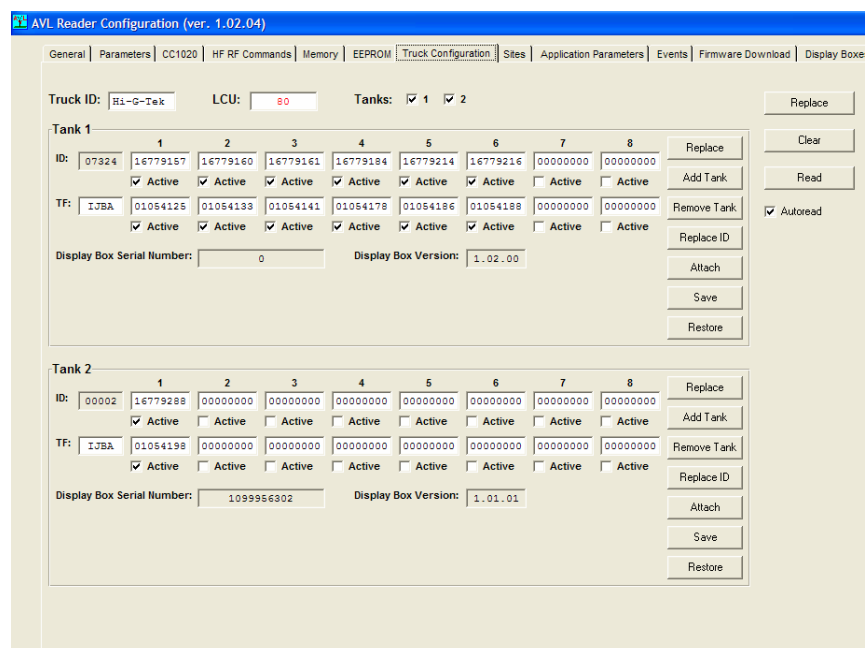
AVL Reader Configuration (ver. 1.02.04)

General | Parameters | CC1020 | HF RF Commands | Memory | EEPROM | Truck Configuration | Sites | Application Parameters | Events | Firmware Download | Display Boxe

Truck ID: Hi-G-Tek LCU: 80 Tanks: 1 2

Replace
Clear
Read
Autoread

Tank 1

| | 1 | 2 | 3 | 4 | 5 | 6 | 7 | 8 |
|---|---|---|---|---|---|---|---|---|
| ID: 07324 | 16779157 | 16779160 | 16779161 | 16779184 | 16779214 | 16779216 | 00000000 | 00000000 |
| | Active | Active | Active | Active | Active | Active | Active | Active |
| TF: IJBA | 01054125 | 01054133 | 01054141 | 01054178 | 01054186 | 01054188 | 00000000 | 00000000 |
| | Active | Active | Active | Active | Active | Active | Active | Active |

Display Box Serial Number: 0 Display Box Version: 1.02.00

Replace
Add Tank
Remove Tank
Replace ID
Attach
Save
Restore

Tank 2

| | 1 | 2 | 3 | 4 | 5 | 6 | 7 | 8 |
|---|---|---|---|---|---|---|---|---|
| ID: 00002 | 16779288 | 00000000 | 00000000 | 00000000 | 00000000 | 00000000 | 00000000 | 00000000 |
| | Active | Active | Active | Active | Active | Active | Active | Active |
| TF: IJBA | 01054198 | 00000000 | 00000000 | 00000000 | 00000000 | 00000000 | 00000000 | 00000000 |
| | Active | Active | Active | Active | Active | Active | Active | Active |

Display Box Serial Number: 1099956302 Display Box Version: 1.01.01

Replace
Add Tank
Remove Tank
Replace ID
Attach
Save
Restore